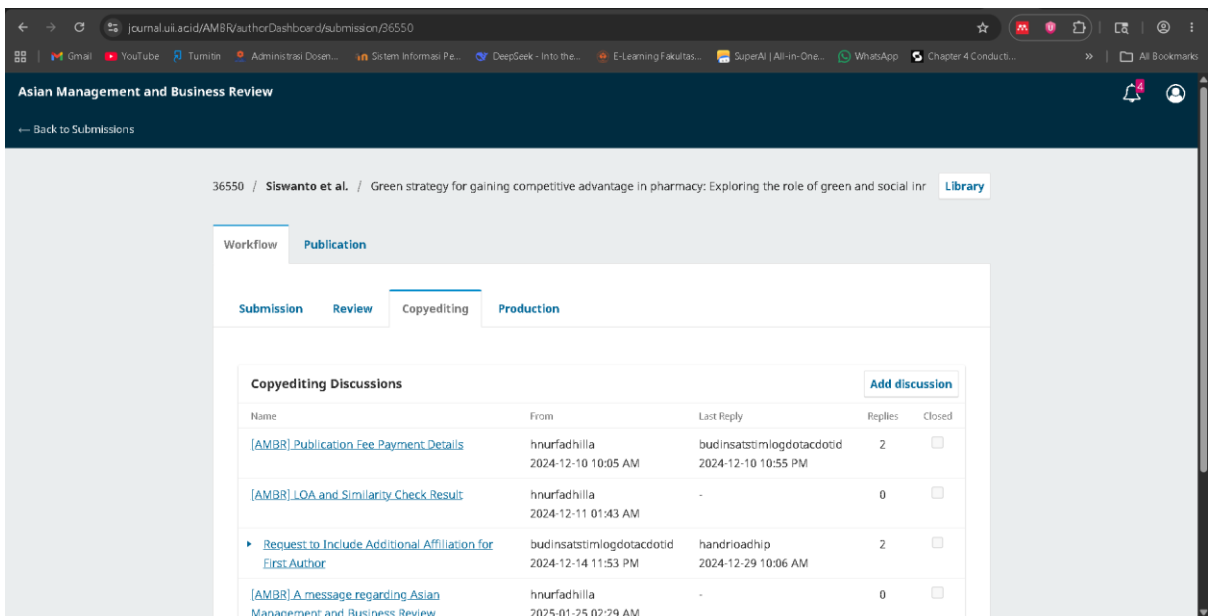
journal.uii.ac.id/AMBR/authorDashboard/submission/36550

Gmail YouTube Turnitin Administrasi Dosen... Sistem Informasi Pe... DeepSeek - Into the... E-Learning Fakultas... SuperAI | All-in-One... WhatsApp Chapter 4 Conducti... » All Bookmarks

Asian Management and Business Review

4

← Back to Submissions

36550 / Siswanto et al. / Green strategy for gaining competitive advantage in pharmacy: Exploring the role of green and social inr Library

Workflow Publication

Submission Review Copyediting Production

Copyediting Discussions Add discussion

| Name | From | Last Reply | Replies | Closed |
|---|---|---|---|---|
| [AMBR] Publication Fee Payment Details | hnurfadhilla 2024-12-10 10:05 AM | budinsatstimlogdotacdotid 2024-12-10 10:55 PM | 2 | |
| [AMBR] LOA and Similarity Check Result | hnurfadhilla 2024-12-11 01:43 AM | - | 0 | |
| ▸ Request to Include Additional Affiliation for First Author | budinsatstimlogdotacdotid 2024-12-14 11:53 PM | handrioadhip 2024-12-29 10:06 AM | 2 | |
| [AMBR] A message regarding Asian Management and Business Review | hnurfadhilla 2025-01-25 02:29 AM | - | 0 | |